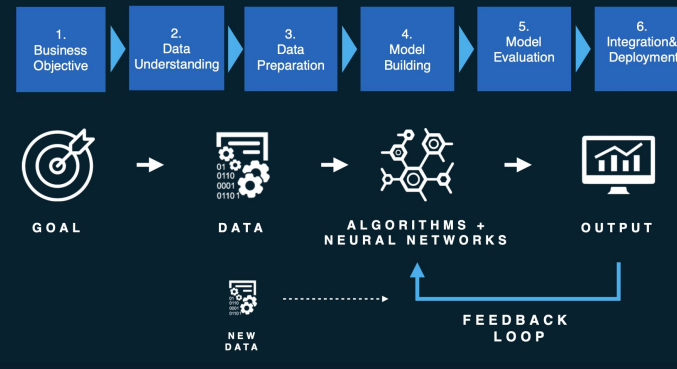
1.
Business Objective

2.
Data Understanding

3.
Data Preparation

4.
Model Building

5.
Model Evaluation

6.
Integration& Deployment

01
0110
0001
0110 1

GOAL

DATA

ALGORITHMS + NEURAL NETWORKS

OUTPUT

NEW DATA

FEEDBACK LOOP